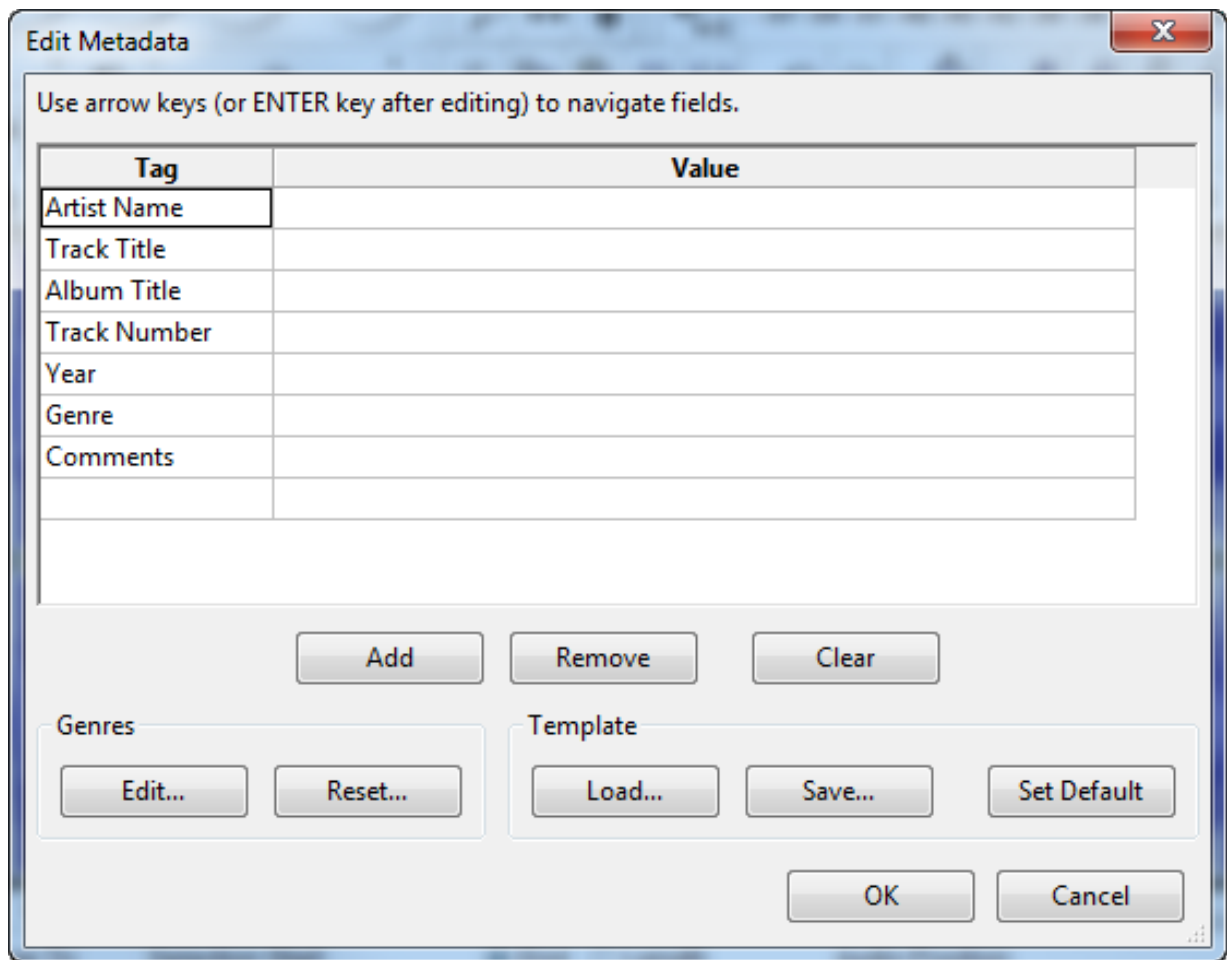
Edit Metadata

Use arrow keys (or ENTER key after editing) to navigate fields.

| Tag | Value |
|---|---|
| Artist Name | |
| Track Title | |
| Album Title | |
| Track Number | |
| Year | |
| Genre | |
| Comments | |
| | |

Add Remove Clear

Genres
Edit... Reset...

Template
Load... Save... Set Default

OK Cancel